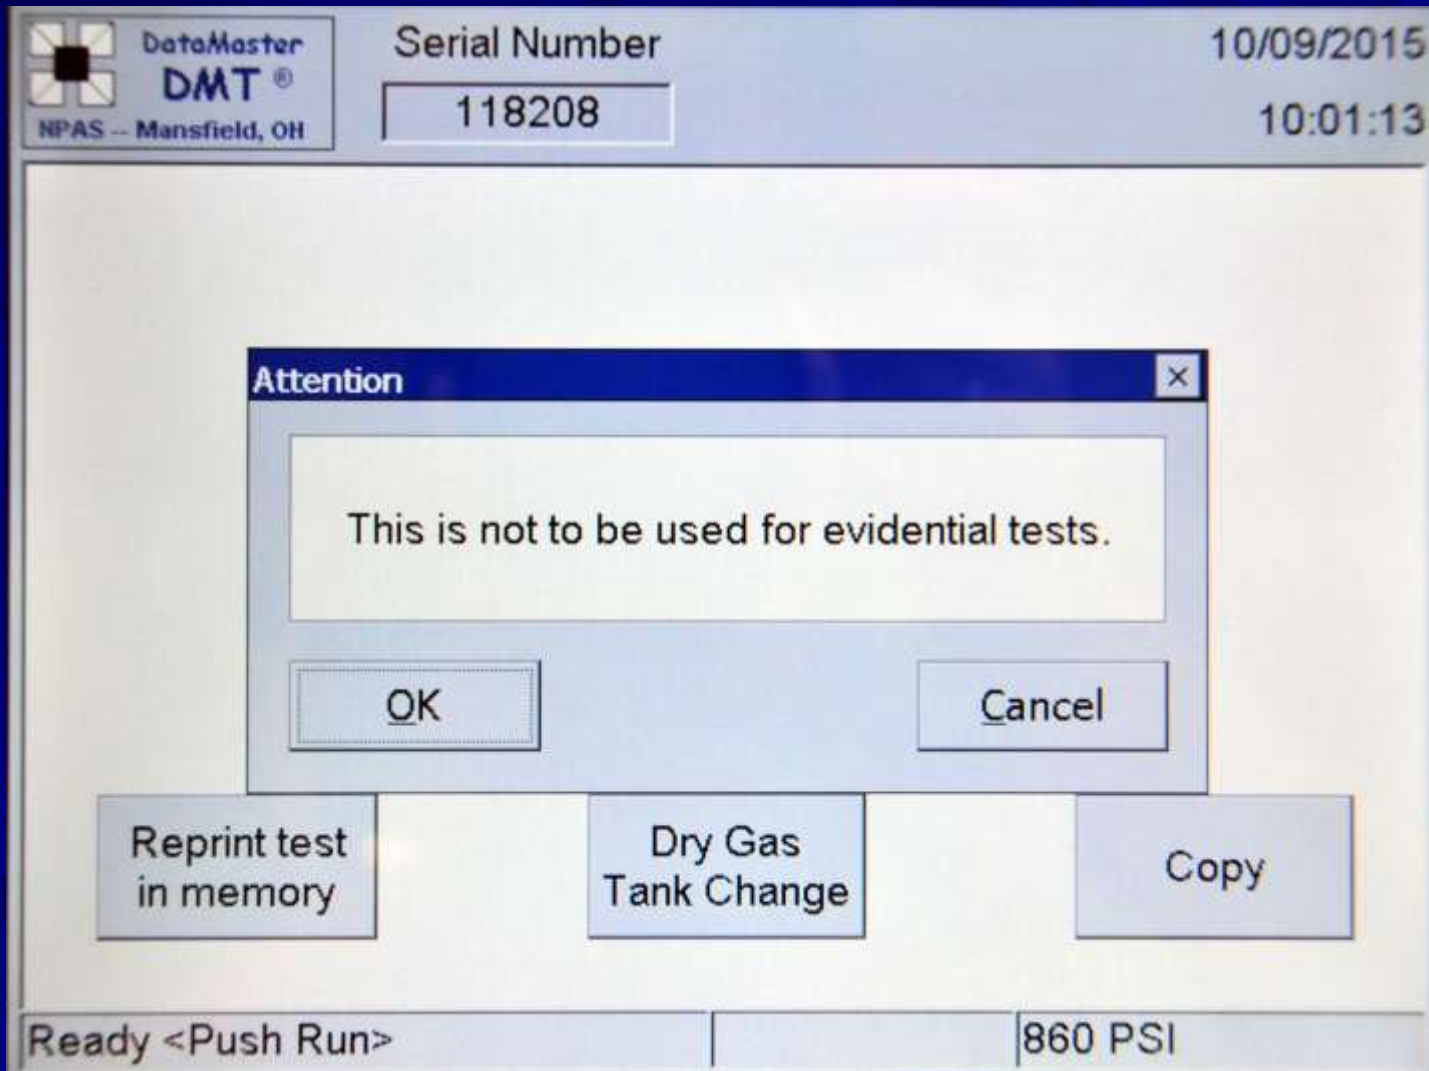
DataMaster
DMT ®
NPAS -- Mansfield, OH

Serial Number
118208

10/09/2015
10:01:13

Attention

This is not to be used for evidential tests.

OK

Cancel

Reprint test in memory

Dry Gas Tank Change

Copy

Ready <Push Run>

860 PSI